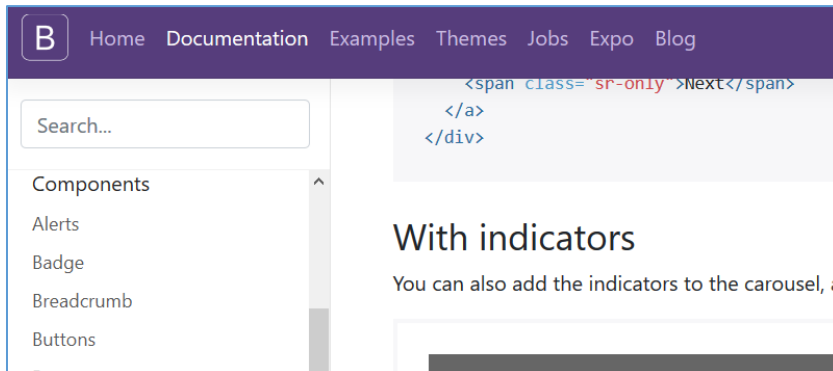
B Home Documentation Examples Themes Jobs Expo Blog

Search...

Components

Alerts

Badge

Breadcrumb

Buttons

<span class="sr-only">Next</span>
</a>
</div>

With indicators

You can also add the indicators to the carousel, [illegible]